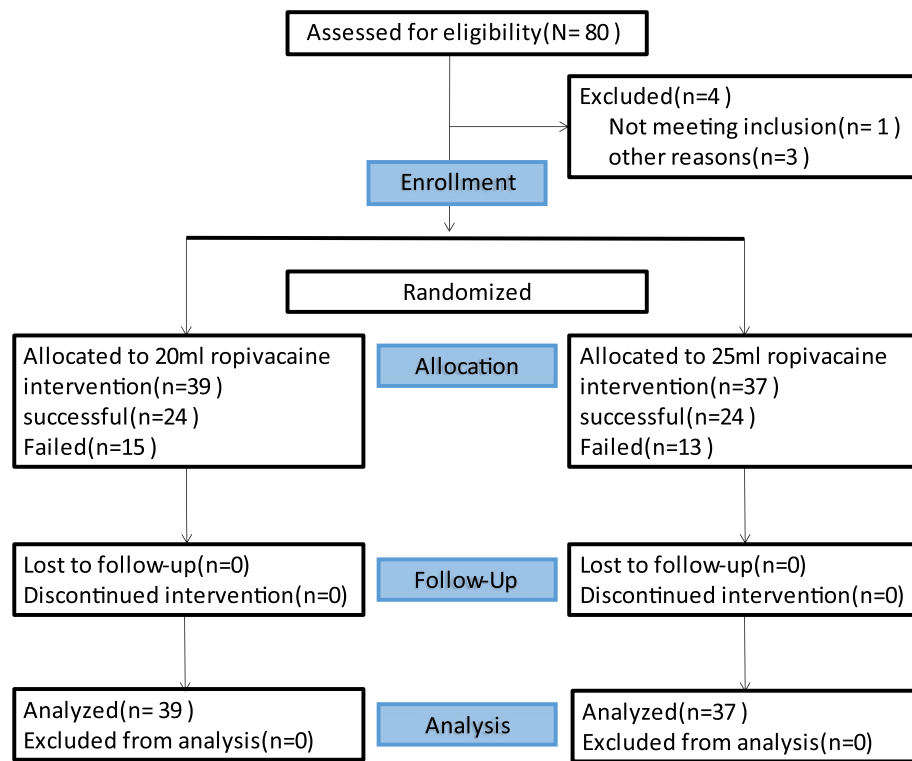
Assessed for eligibility(N= 80 )

Excluded(n=4 )
Not meeting inclusion(n= 1 )
other reasons(n=3 )

Enrollment

Randomized

Allocated to 20ml ropivacaine intervention(n=39 )
successful(n=24 )
Failed(n=15 )

Allocation

Allocated to 25ml ropivacaine intervention(n=37 )
successful(n=24 )
Failed(n=13 )

Lost to follow-up(n=0)
Discontinued intervention(n=0)

Follow-Up

Lost to follow-up(n=0)
Discontinued intervention(n=0)

Analyzed(n= 39 )
Excluded from analysis(n=0)

Analysis

Analyzed(n=37 )
Excluded from analysis(n=0)